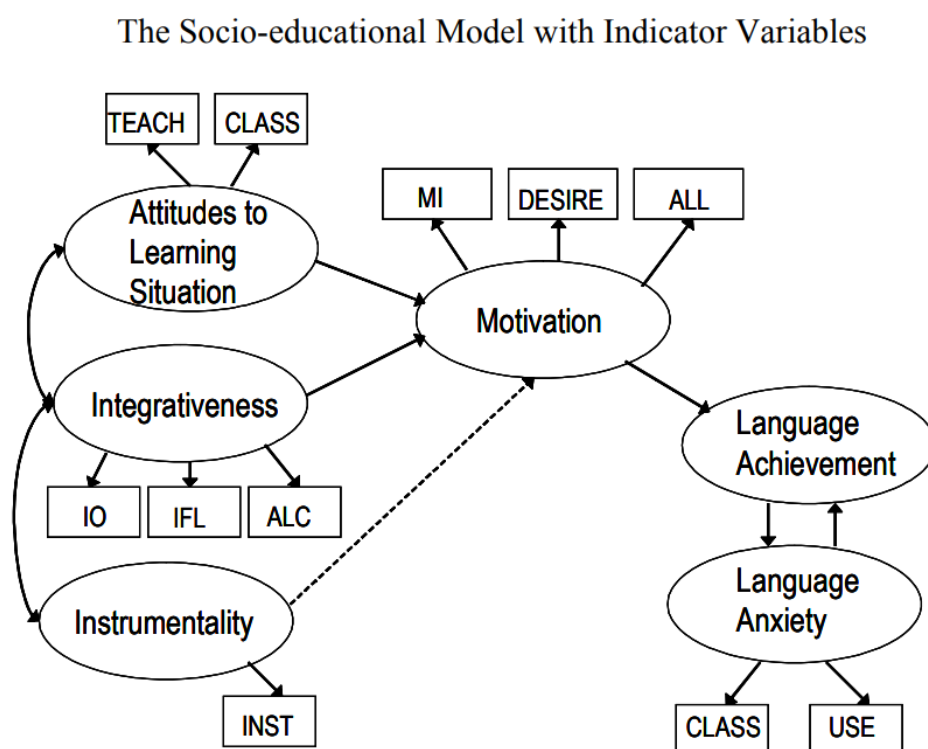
The Socio-educational Model with Indicator Variables

TEACH

CLASS

Attitudes to Learning Situation

MI

DESIRE

ALL

Motivation

Integrativeness

IO

IFL

ALC

Instrumentality

INST

Language Achievement

Language Anxiety

CLASS

USE